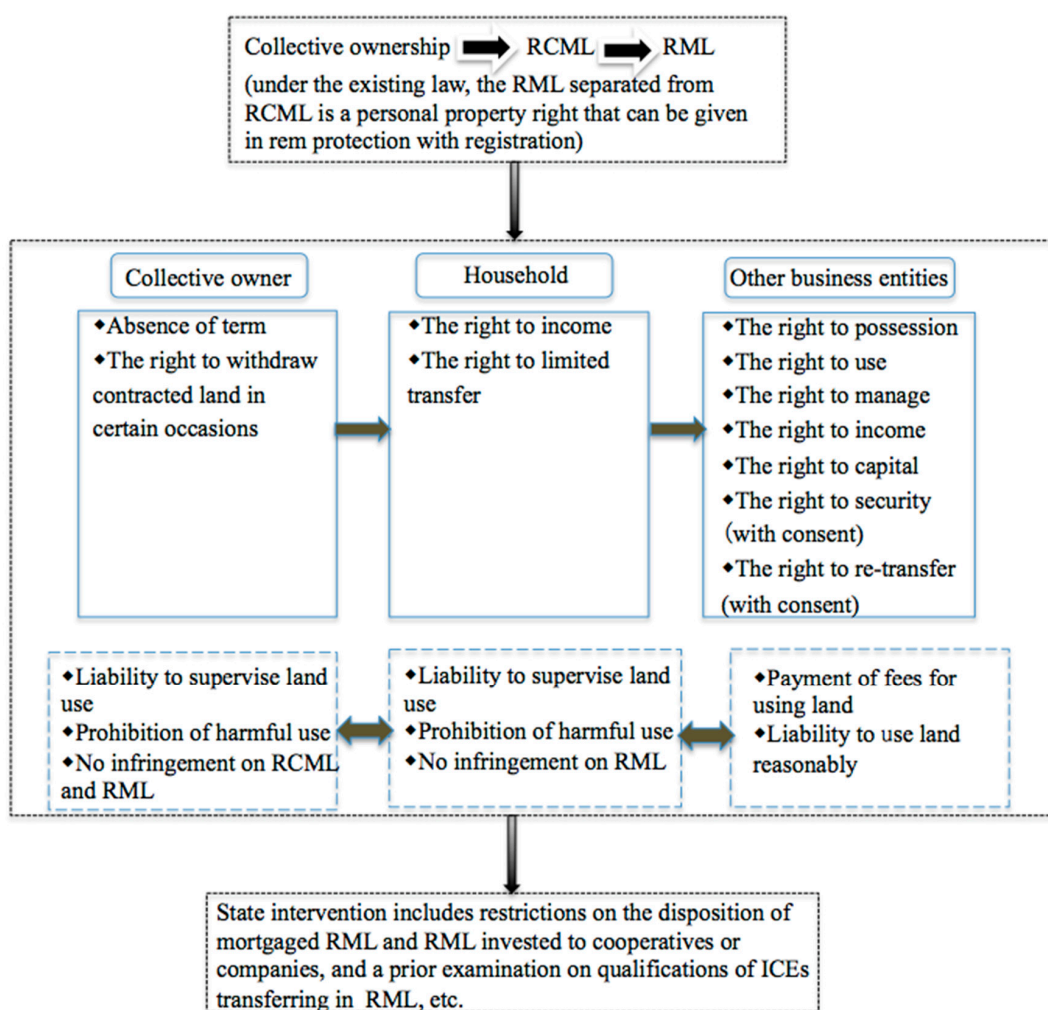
Collective ownership RCML RML
(under the existing law, the RML separated from RCML is a personal property right that can be given in rem protection with registration)

Collective owner

Household

Other business entities

◆Absence of term
◆The right to withdraw contracted land in certain occasions

◆The right to income
◆The right to limited transfer

◆The right to possession
◆The right to use
◆The right to manage
◆The right to income
◆The right to capital
◆The right to security (with consent)
◆The right to re-transfer (with consent)

◆Liability to supervise land use
◆Prohibition of harmful use
◆No infringement on RCML and RML

◆Liability to supervise land use
◆Prohibition of harmful use
◆No infringement on RML

◆Payment of fees for using land
◆Liability to use land reasonably

State intervention includes restrictions on the disposition of mortgaged RML and RML invested to cooperatives or companies, and a prior examination on qualifications of ICEs transferring in RML, etc.